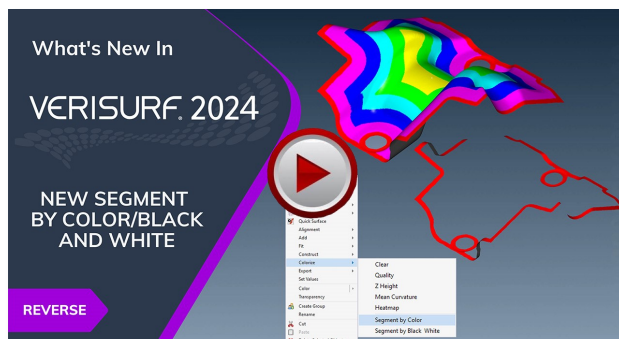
What's New In

VERISURF. 2024

NEW SEGMENT BY COLOR/BLACK AND WHITE

REVERSE

Quick Surface
Alignment
Add
Fit
Construct
Colorize
Export
Set Values
Color
Transparency
Create Group
Rename
Cut
Paste

Clear
Quality
Z Height
Mean Curvature
Heatmap
Segment by Color
Segment by Black White